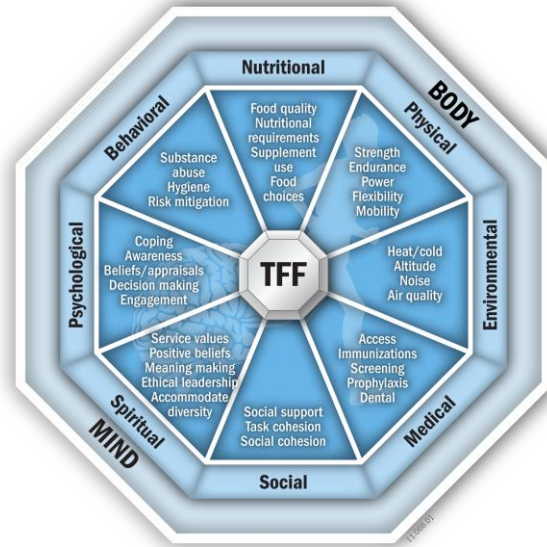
Nutritional

BODY

Physical

Environmental

Medical

Social

Spiritual

MIND

Psychological

Behavioral

Food quality
Nutritional requirements
Supplement use
Food choices

Strength
Endurance
Power
Flexibility
Mobility

Heat/cold
Altitude
Noise
Air quality

Access
Immunizations
Screening
Prophylaxis
Dental

Social support
Task cohesion
Social cohesion

Service values
Positive beliefs
Meaning making
Ethical leadership
Accommodate diversity

Coping
Awareness
Beliefs/appraisals
Decision making
Engagement

Substance abuse
Hygiene
Risk mitigation

TFF

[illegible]